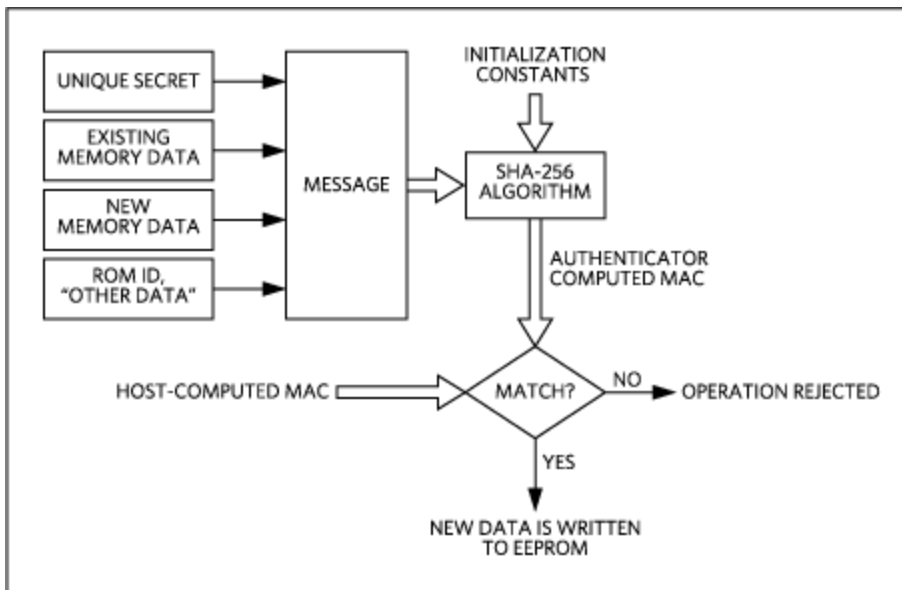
UNIQUE SECRET

EXISTING MEMORY DATA

NEW MEMORY DATA

ROM ID, "OTHER DATA"

MESSAGE

INITIALIZATION CONSTANTS

SHA-256 ALGORITHM

AUTHENTICATOR COMPUTED MAC

HOST-COMPUTED MAC

MATCH?

NO

OPERATION REJECTED

YES

NEW DATA IS WRITTEN TO EEPROM